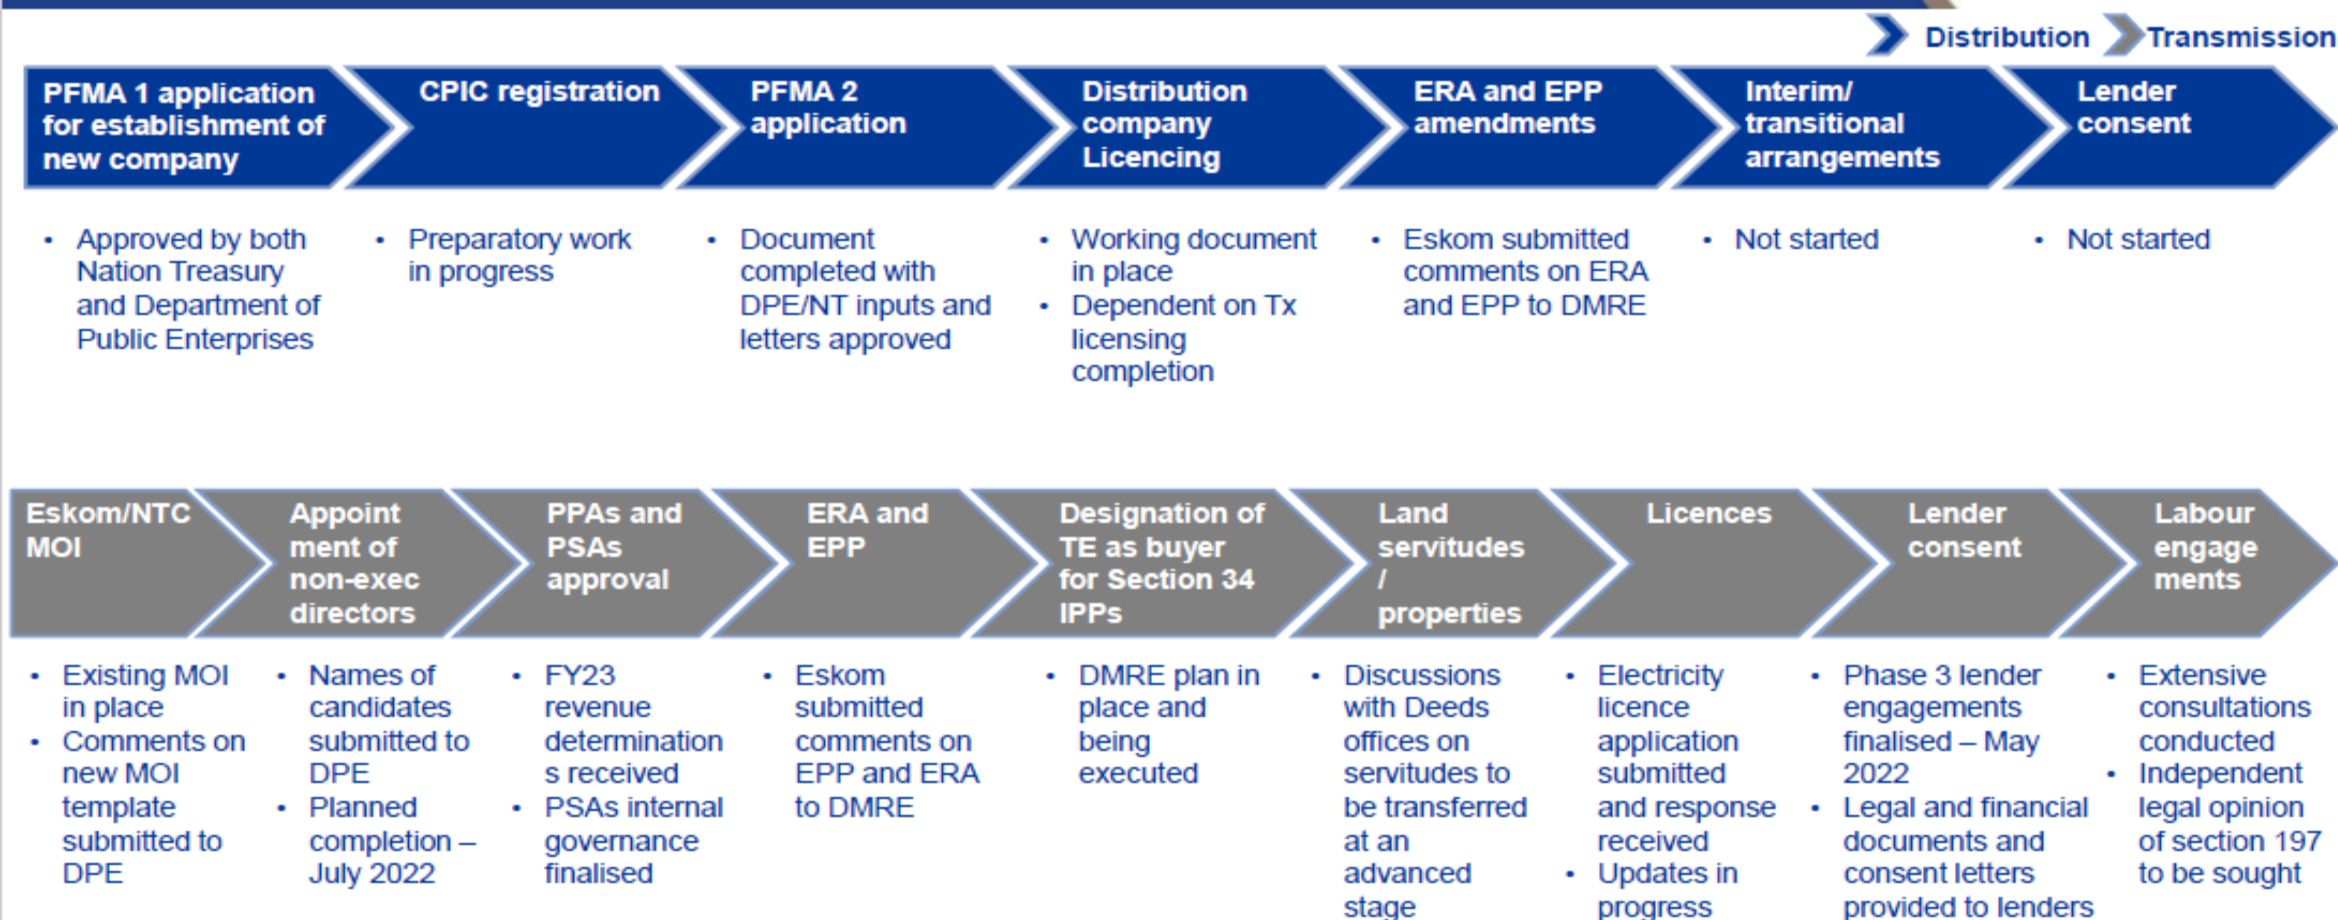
Distribution Transmission

PFMA 1 application for establishment of new company

CPIC registration

PFMA 2 application

Distribution company Licencing

ERA and EPP amendments

Interim/ transitional arrangements

Lender consent

- Approved by both Nation Treasury and Department of Public Enterprises

- Preparatory work in progress

- Document completed with DPE/NT inputs and letters approved

- Working document in place
- Dependent on Tx licensing completion

- Eskom submitted comments on ERA and EPP to DMRE

- Not started

- Not started

Eskom/NTC MOI

Appoint ment of non-exec directors

PPAs and PSAs approval

ERA and EPP

Designation of TE as buyer for Section 34 IPPs

Land servitudes / properties

Licences

Lender consent

Labour engage ments

- Existing MOI in place
- Comments on new MOI template submitted to DPE

- Names of candidates submitted to DPE
- Planned completion – July 2022

- FY23 revenue determinations received
- PSAs internal governance finalised

- Eskom submitted comments on EPP and ERA to DMRE

- DMRE plan in place and being executed

- Discussions with Deeds offices on servitudes to be transferred at an advanced stage

- Electricity licence application submitted and response received
- Updates in progress

- Phase 3 lender engagements finalised – May 2022
- Legal and financial documents and consent letters provided to lenders

- Extensive consultations conducted
- Independent legal opinion of section 197 to be sought